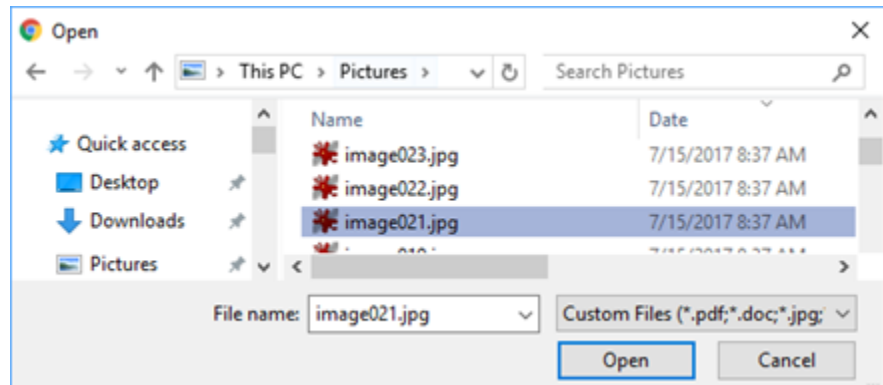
Open

This PC > Pictures >

Search Pictures

Quick access
Desktop
Downloads
Pictures

| Name | Date |
|---|---|
| image023.jpg | 7/15/2017 8:37 AM |
| image022.jpg | 7/15/2017 8:37 AM |
| image021.jpg | 7/15/2017 8:37 AM |
| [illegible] | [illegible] |

File name: image021.jpg

Custom Files (*.pdf;*.doc;*.jpg;

Open

Cancel